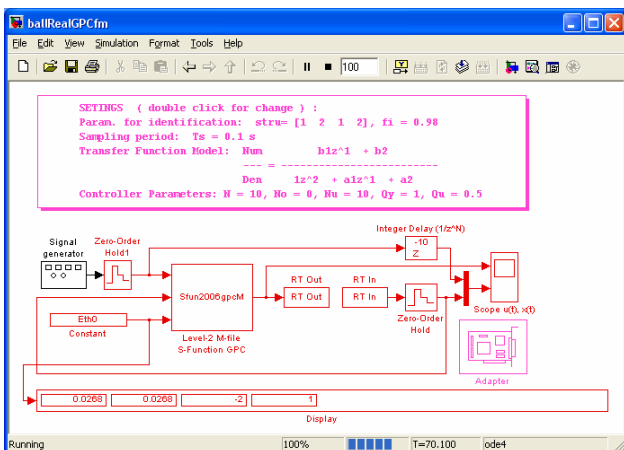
ballRealGPCfm

File Edit View Simulation Format Tools Help

100

SETINGS ( double click for change ) :
Param. for identification: stru= [1 2 1 2], fi = 0.98
Sampling period: Ts = 0.1 s
Transfer Function Model: Num b1z^1 + b2
--- = -------------------------
Den 1z^2 + a1z^1 + a2
Controller Parameters: N = 10, No = 0, Nu = 10, Qy = 1, Qu = 0.5

Signal generator

Zero-Order Hold1

Sfun2006gpcM

Level-2 M-file S-Function GPC

Eth0

Constant

RT Out

RT Out

RT In

RT In

Integer Delay (1/z^N)

-10
Z

Zero-Order Hold

Scope u(t), x(t)

Adapter

0.0268

0.0268

-2

1

Display

Running

100%

T=70.100

ode4